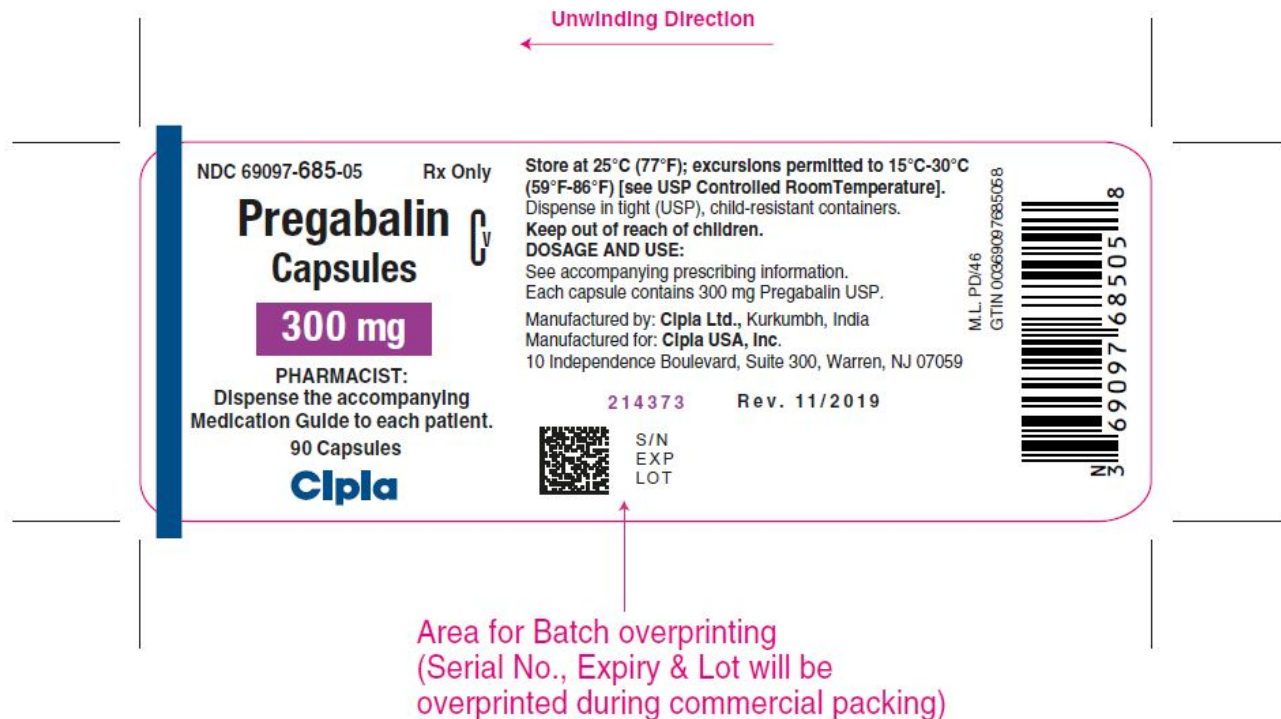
Unwinding Direction

NDC 69097-685-05 Rx Only

Pregabalin Capsules $C_V$

300 mg

PHARMACIST: Dispense the accompanying Medication Guide to each patient.

90 Capsules

Cipla

Store at 25°C (77°F); excursions permitted to 15°C-30°C (59°F-86°F) [see USP Controlled RoomTemperature].
Dispense in tight (USP), child-resistant containers.
Keep out of reach of children.
DOSAGE AND USE:
See accompanying prescribing information.
Each capsule contains 300 mg Pregabalin USP.

Manufactured by: Cipla Ltd., Kurkumbh, India
Manufactured for: Cipla USA, Inc.
10 Independence Boulevard, Suite 300, Warren, NJ 07059

214373 Rev. 11/2019

S/N
EXP
LOT

M.L. PD/46
GTIN 00369097685058

N 3 69097 68505 8

Area for Batch overprinting (Serial No., Expiry & Lot will be overprinted during commercial packing)